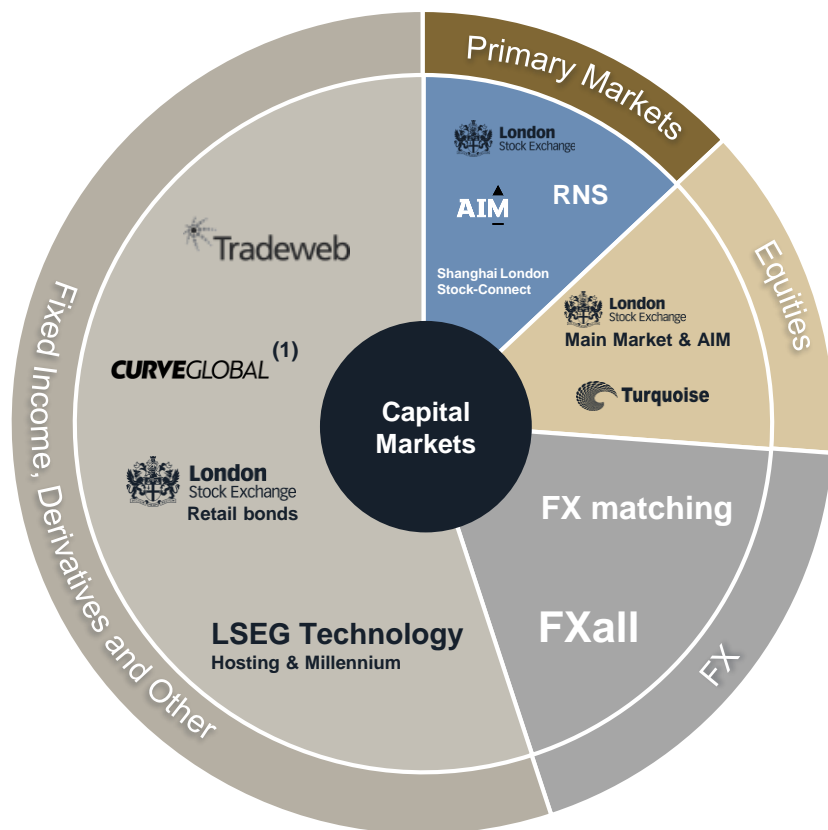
Primary Markets

London Stock Exchange

AIM

RNS

Shanghai London Stock-Connect

Equities

London Stock Exchange
Main Market & AIM

Turquoise

Capital Markets

FX matching

FXall

FX

Tradeweb

CURVEGLOBAL $^{(1)}$

London Stock Exchange
Retail bonds

LSEG Technology
Hosting & Millennium

Fixed Income, Derivatives and Other